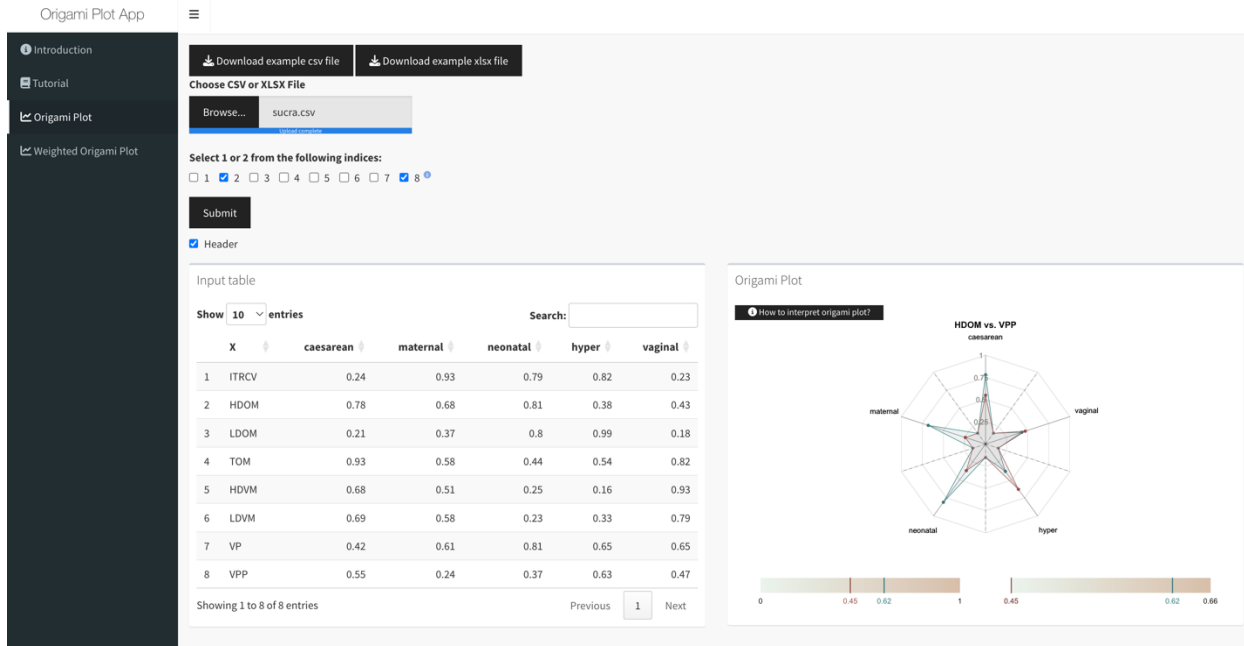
Origami Plot App

Introduction
Tutorial
Origami Plot
Weighted Origami Plot

Download example csv file
Download example xlsx file
Choose CSV or XLSX File
Browse... sucra.csv
Upload complete

Select 1 or 2 from the following indices:
☐ 1 ☑ 2 ☐ 3 ☐ 4 ☐ 5 ☐ 6 ☐ 7 ☑ 8

Submit

☑ Header

Input table

Show 10 entries
Search:

| | X | caesarean | maternal | neonatal | hyper | vaginal |
|---|---|---|---|---|---|---|
| 1 | ITRCV | 0.24 | 0.93 | 0.79 | 0.82 | 0.23 |
| 2 | HDOM | 0.78 | 0.68 | 0.81 | 0.38 | 0.43 |
| 3 | LDOM | 0.21 | 0.37 | 0.8 | 0.99 | 0.18 |
| 4 | TOM | 0.93 | 0.58 | 0.44 | 0.54 | 0.82 |
| 5 | HDVM | 0.68 | 0.51 | 0.25 | 0.16 | 0.93 |
| 6 | LDVM | 0.69 | 0.58 | 0.23 | 0.33 | 0.79 |
| 7 | VP | 0.42 | 0.61 | 0.81 | 0.65 | 0.65 |
| 8 | VPP | 0.55 | 0.24 | 0.37 | 0.63 | 0.47 |

Showing 1 to 8 of 8 entries
Previous 1 Next

Origami Plot

How to interpret origami plot?

HDOM vs. VPP
caesarean
1
0.75
0.5
0.25
maternal
vaginal
neonatal
hyper

0 0.45 0.62 1
0.45 0.62 0.66